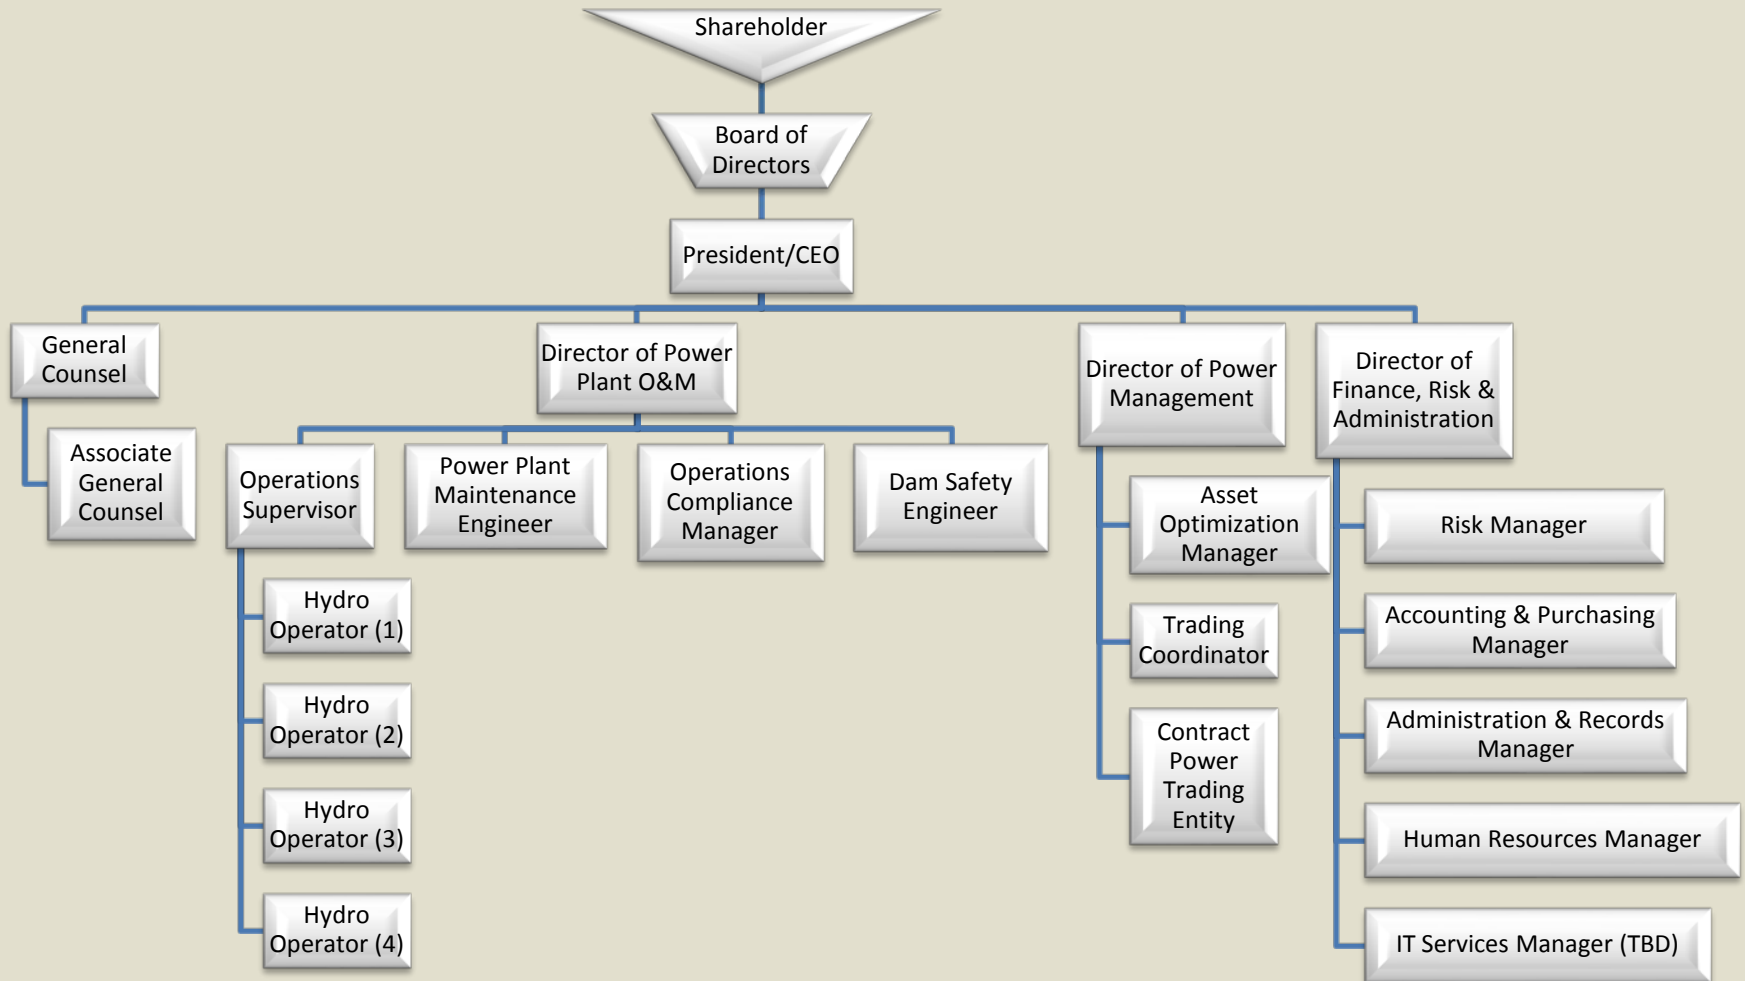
Shareholder

Board of Directors

President/CEO

General Counsel

Associate General Counsel

Director of Power Plant O&M

Operations Supervisor

Hydro Operator (1)

Hydro Operator (2)

Hydro Operator (3)

Hydro Operator (4)

Power Plant Maintenance Engineer

Operations Compliance Manager

Dam Safety Engineer

Director of Power Management

Asset Optimization Manager

Trading Coordinator

Contract Power Trading Entity

Director of Finance, Risk & Administration

Risk Manager

Accounting & Purchasing Manager

Administration & Records Manager

Human Resources Manager

IT Services Manager (TBD)